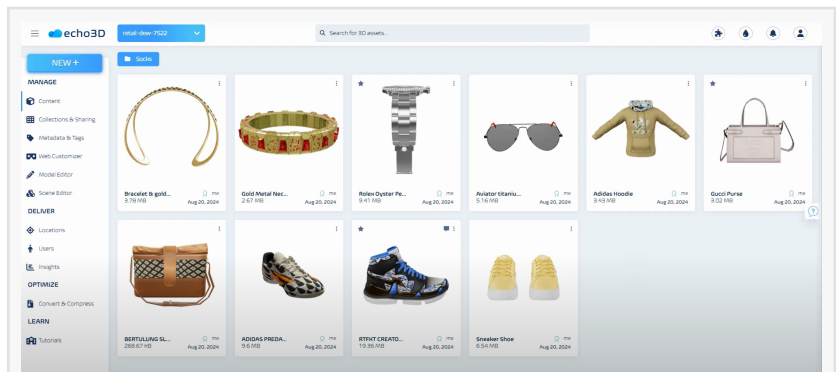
echo3D

retail-dew-7522

Search for 3D assets...

NEW +

MANAGE

Content

Collections & Sharing

Metadata & Tags

Web Customizer

Model Editor

Scene Editor

DELIVER

Locations

Users

Insights

OPTIMIZE

Convert & Compress

LEARN

Tutorials

Socks

Bracelet & gold...
3.78 MB
mx
Aug 20, 2024

Gold Metal Nec...
2.67 MB
mx
Aug 20, 2024

Rolex Oyster Pe...
9.41 MB
mx
Aug 20, 2024

Aviator titaniu...
5.16 MB
mx
Aug 20, 2024

Adidas Hoodie
9.49 MB
mx
Aug 20, 2024

Gucci Purse
3.02 MB
mx
Aug 20, 2024

BERTULLING SL...
268.67 KB
mx
Aug 20, 2024

ADIDAS PREDA...
9.6 MB
mx
Aug 20, 2024

RTFKT CREATO...
19.36 MB
mx
Aug 20, 2024

Sneaker Shoe
6.54 MB
mx
Aug 20, 2024

?